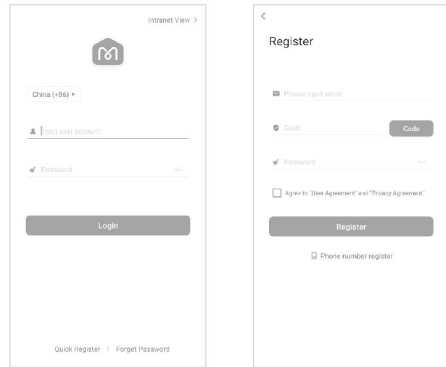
Intranet View >

China (+86)

Input user account

Password

Login

Quick Register | Forget Password

<

Register

Please input email

Code

Code

Password

Agree to "User Agreement" and "Privacy Agreement"

Register

Phone number register